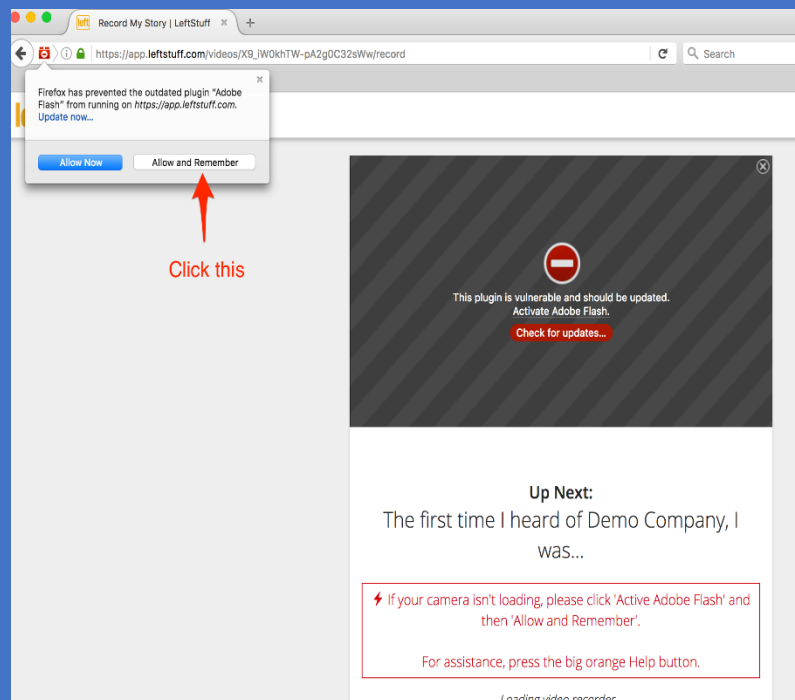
left Record My Story | LeftStuff ×

https://app.leftstuff.com/videos/X9_iW0khTW-pA2g0C32sWw/record

Search

×

Firefox has prevented the outdated plugin "Adobe Flash" from running on https://app.leftstuff.com. Update now...

Allow Now

Allow and Remember

Click this

This plugin is vulnerable and should be updated. Activate Adobe Flash.

Check for updates...

Up Next:

The first time I heard of Demo Company, I was...

If your camera isn't loading, please click 'Active Adobe Flash' and then 'Allow and Remember'.

For assistance, press the big orange Help button.

Loading video recorder